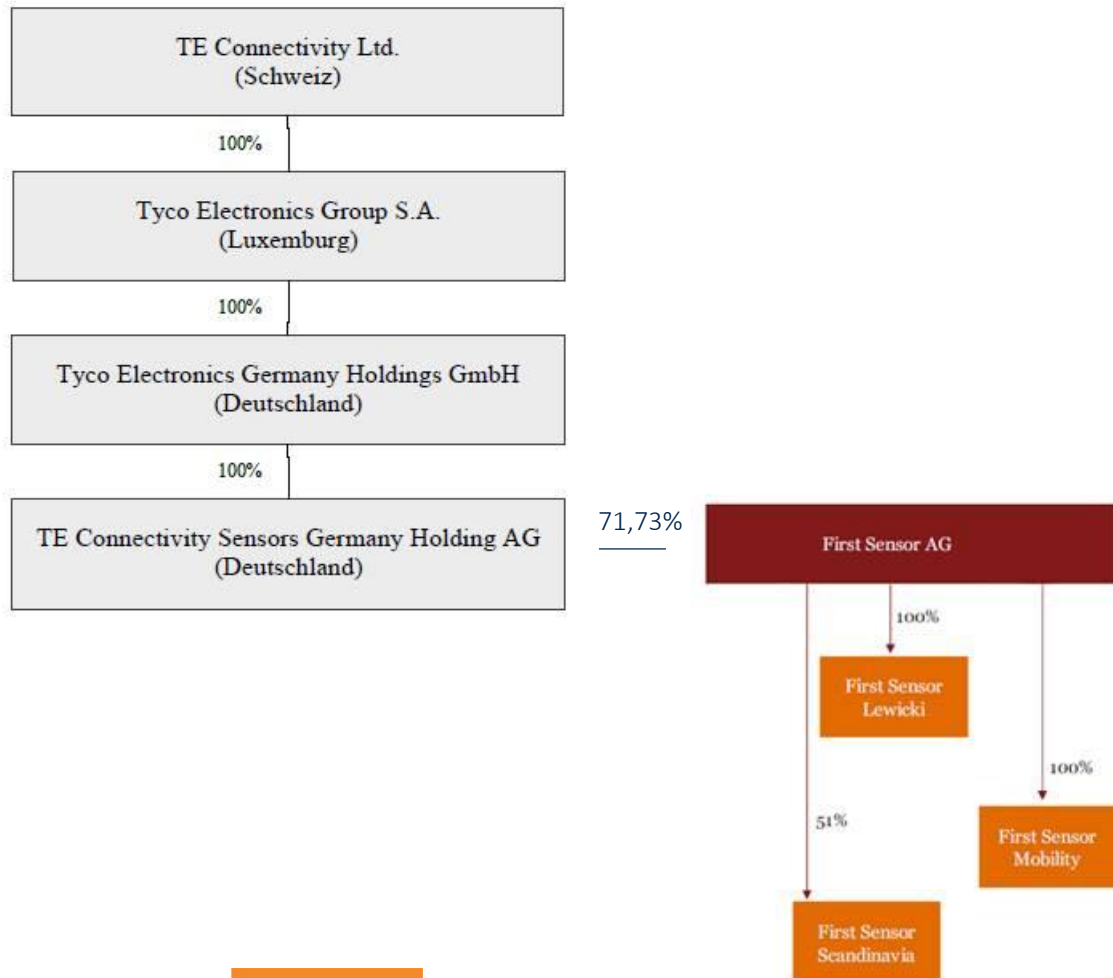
TE Connectivity Ltd.
(Schweiz)

100%

Tyco Electronics Group S.A.
(Luxemburg)

100%

Tyco Electronics Germany Holdings GmbH
(Deutschland)

100%

TE Connectivity Sensors Germany Holding AG
(Deutschland)

71,73%

First Sensor AG

100%

First Sensor Lewicki

100%

51%

First Sensor Mobility

First Sensor Scandinavia